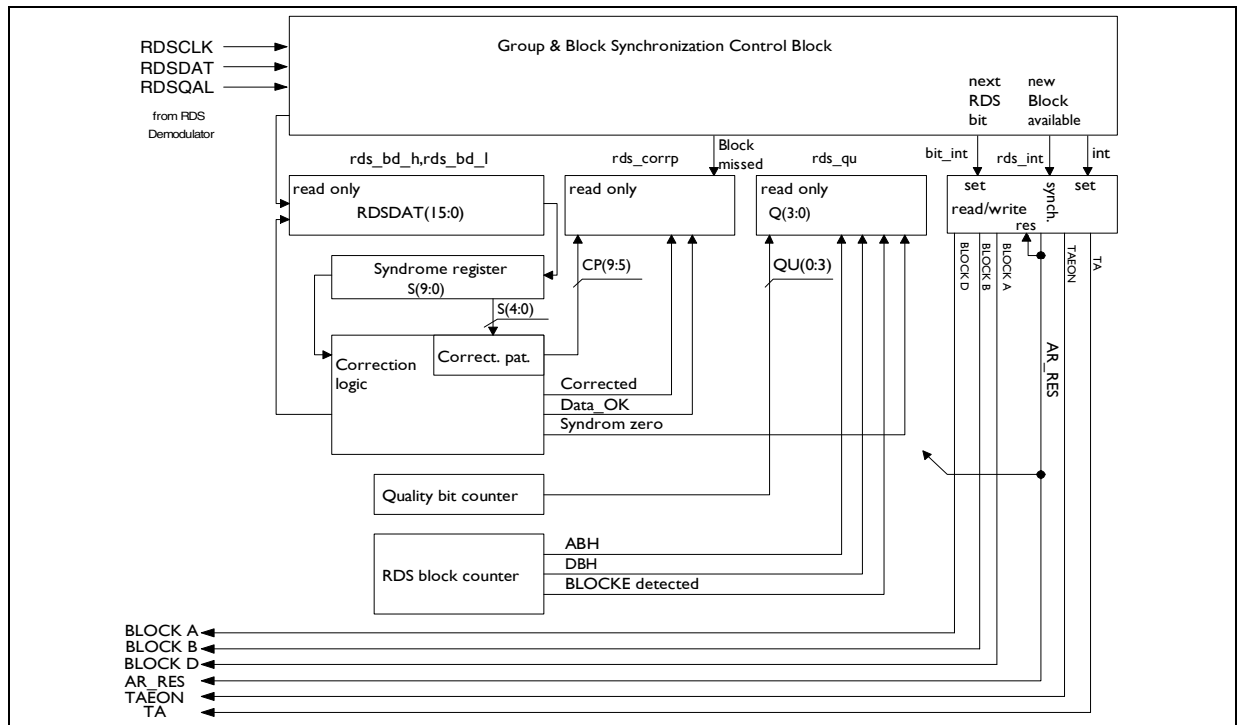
RDSCLK
RDSDAT
RDSQAL
from RDS Demodulator

Group & Block Synchronization Control Block

next RDS bit
new Block available

Block missed

bit_int
rds_int
int

rds_bd_h,rds_bd_l
read only
RDSDAT(15:0)

rds_corrp
read only

rds_qu
read only
Q(3:0)

set
synch.
set
read/write
res

BLOCK D
BLOCK B
BLOCK A
TAEON
TA

Syndrome register
S(9:0)
CP(9:5)
S(4:0)
QU(0:3)

Correction logic
Correct. pat.
Corrected
Data_OK
Syndrom zero

AR_RES

Quality bit counter

RDS block counter
ABH
DBH
BLOCKE detected

BLOCK A
BLOCK B
BLOCK D
AR_RES
TAEON
TA